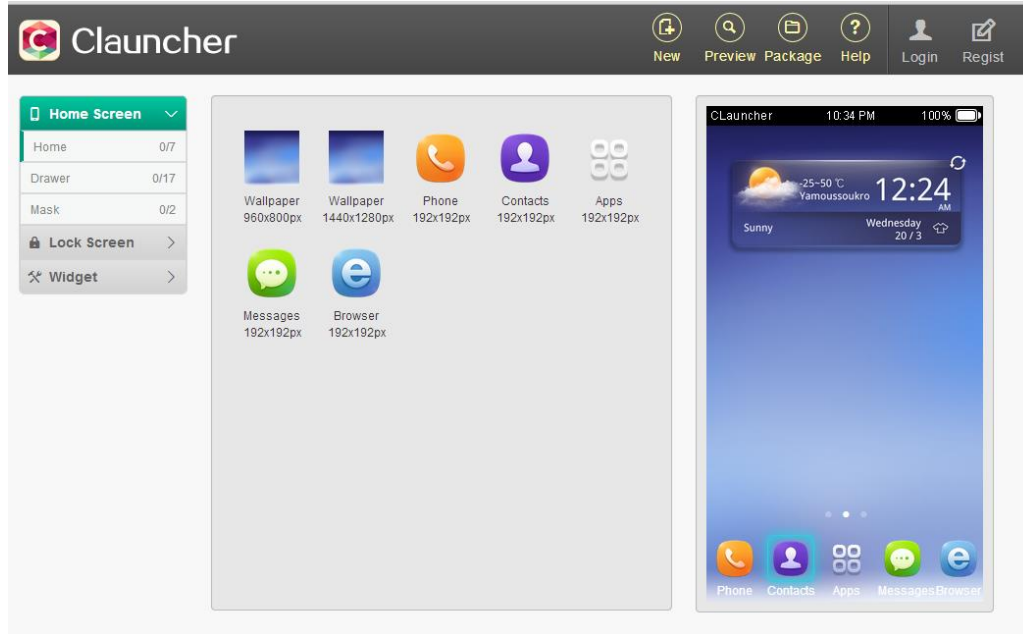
Claucher

New Preview Package Help Login Regist

Home Screen
Home 0/7
Drawer 0/17
Mask 0/2
Lock Screen
Widget

Wallpaper 960x800px
Wallpaper 1440x1280px
Phone 192x192px
Contacts 192x192px
Apps 192x192px
Messages 192x192px
Browser 192x192px

CLauncher 10:34 PM 100%
-25~50 ℃ Yamoussoukro 12:24 AM
Sunny Wednesday 20 / 3

Phone Contacts Apps Messages Browser